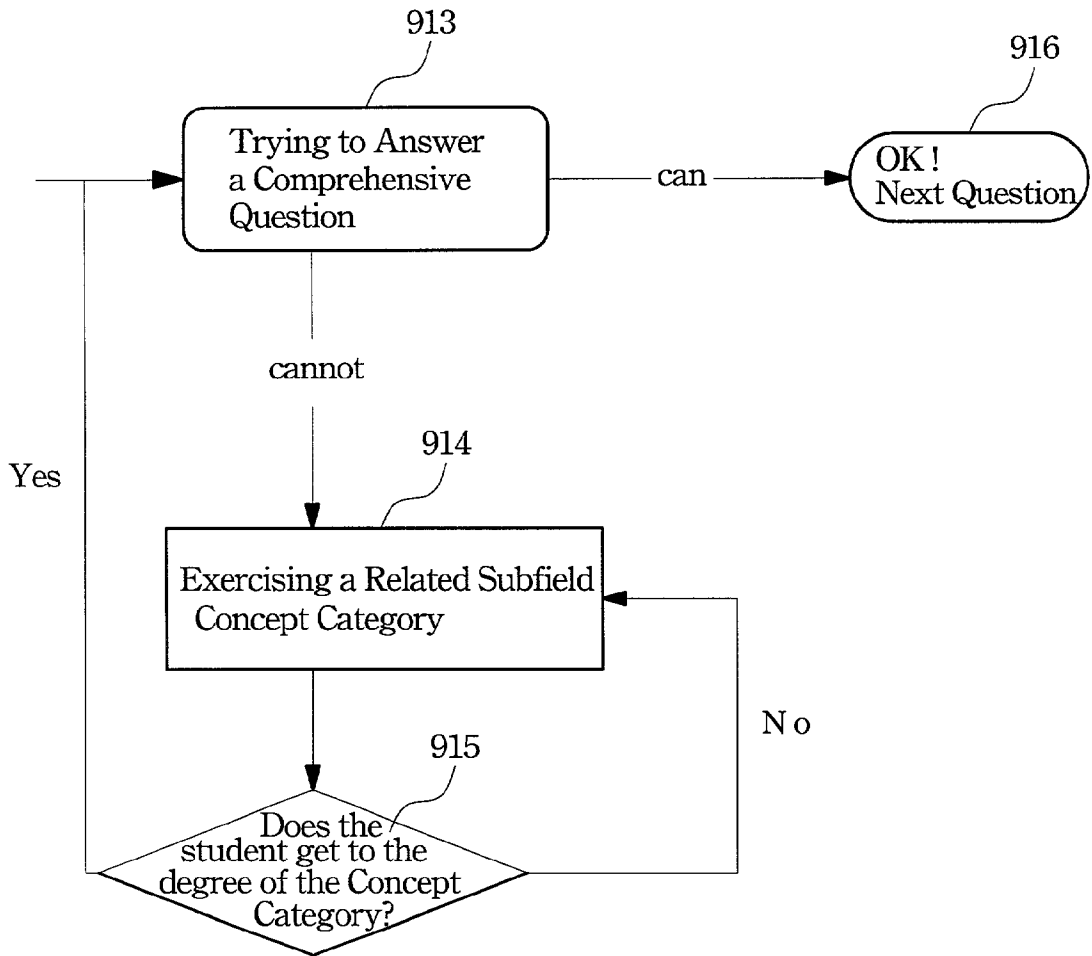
913

916

Trying to Answer a Comprehensive Question

can

OK ! Next Question

cannot

Yes

914

Exercising a Related Subfield Concept Category

No

915

Does the student get to the degree of the Concept Category?